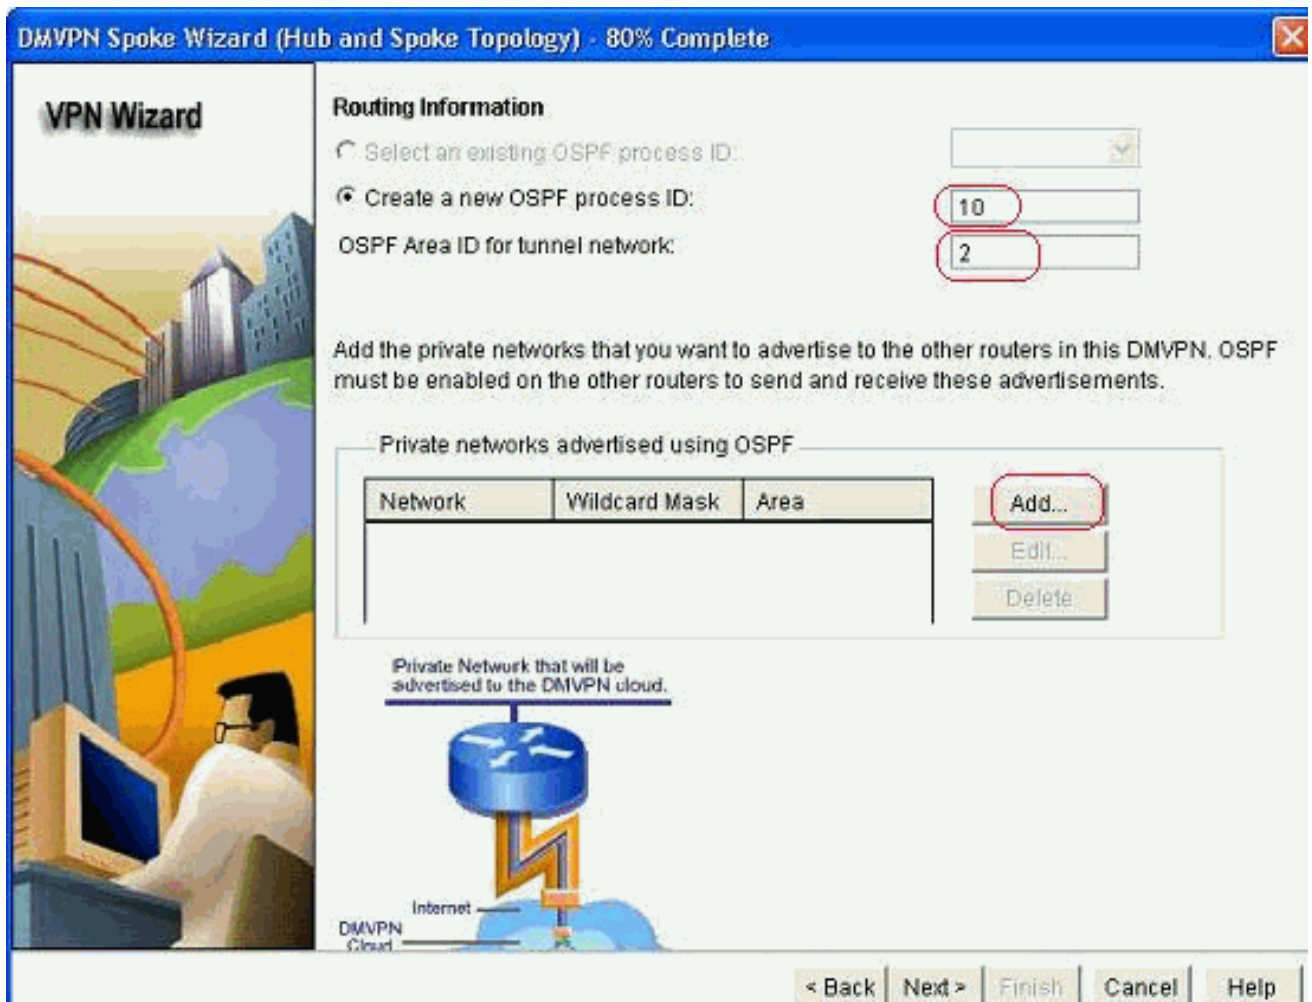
DMVPN Spoke Wizard (Hub and Spoke Topology) - 80% Complete

VPN Wizard

Routing Information

Select an existing OSPF process ID:

Create a new OSPF process ID: 10

OSPF Area ID for tunnel network: 2

Add the private networks that you want to advertise to the other routers in this DMVPN. OSPF must be enabled on the other routers to send and receive these advertisements.

Private networks advertised using OSPF

| Network | Wildcard Mask | Area |
|---|---|---|

Add...

Edit...

Delete

Private Network that will be advertised to the DMVPN cloud.

Internet

DMVPN Cloud

< Back Next > Finish Cancel Help